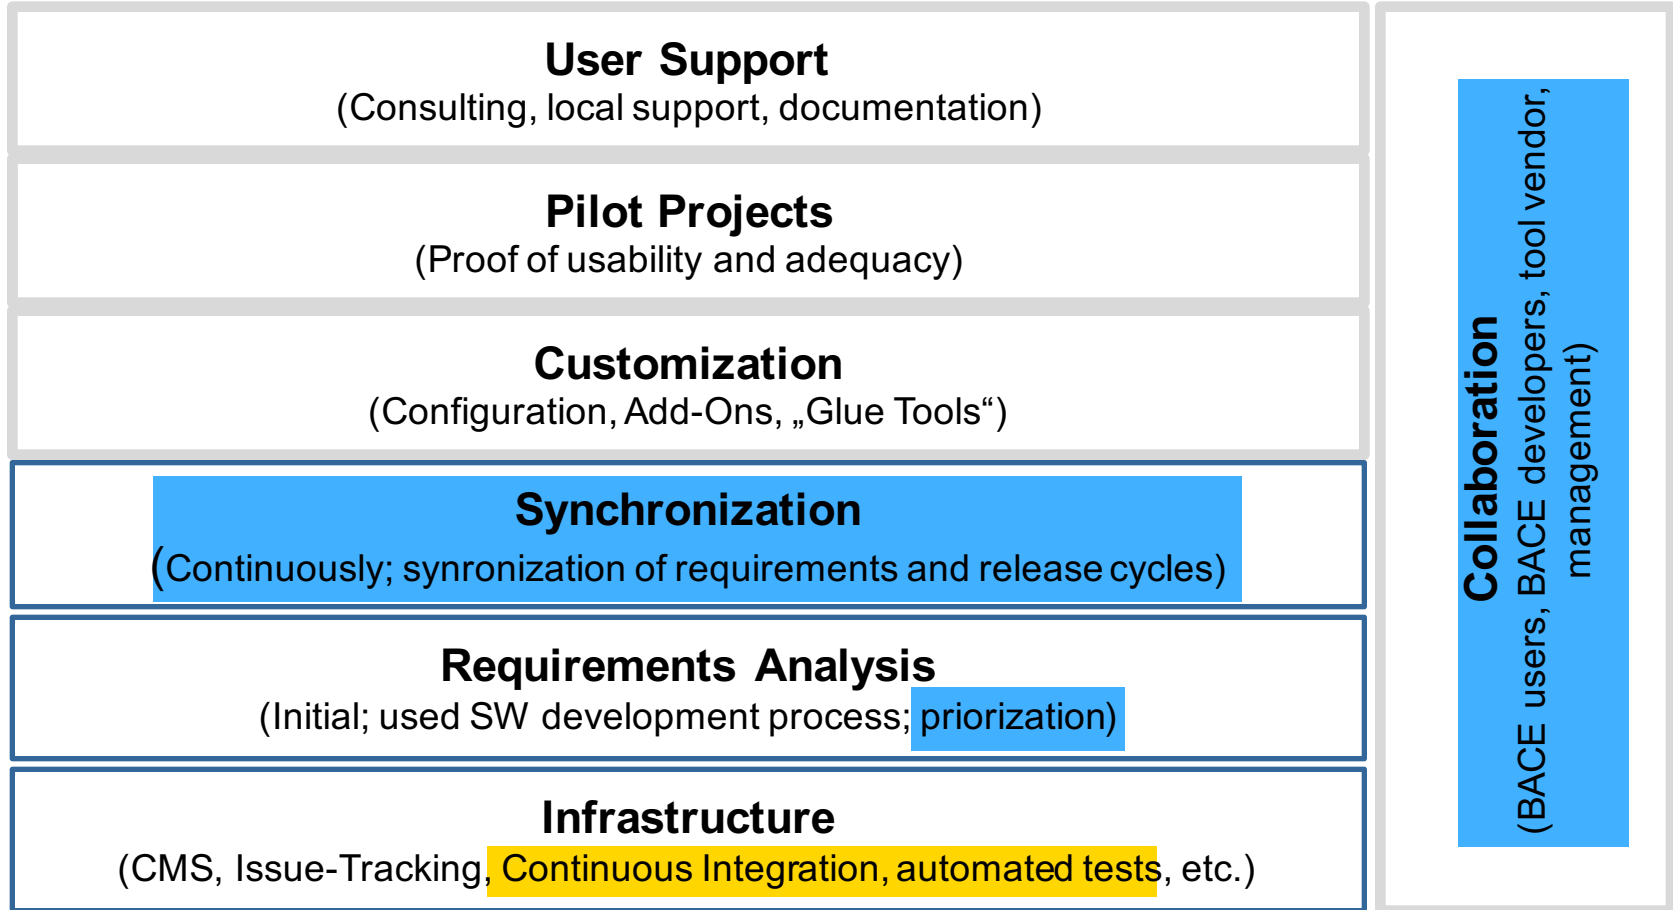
User Support
(Consulting, local support, documentation)

Pilot Projects
(Proof of usability and adequacy)

Customization
(Configuration, Add-Ons, „Glue Tools“)

Synchronization
(Continuously; synronization of requirements and release cycles)

Requirements Analysis
(Initial; used SW development process; priorization)

Infrastructure
(CMS, Issue-Tracking, Continuous Integration, automated tests, etc.)

Collaboration
(BACE users, BACE developers, tool vendor, management)